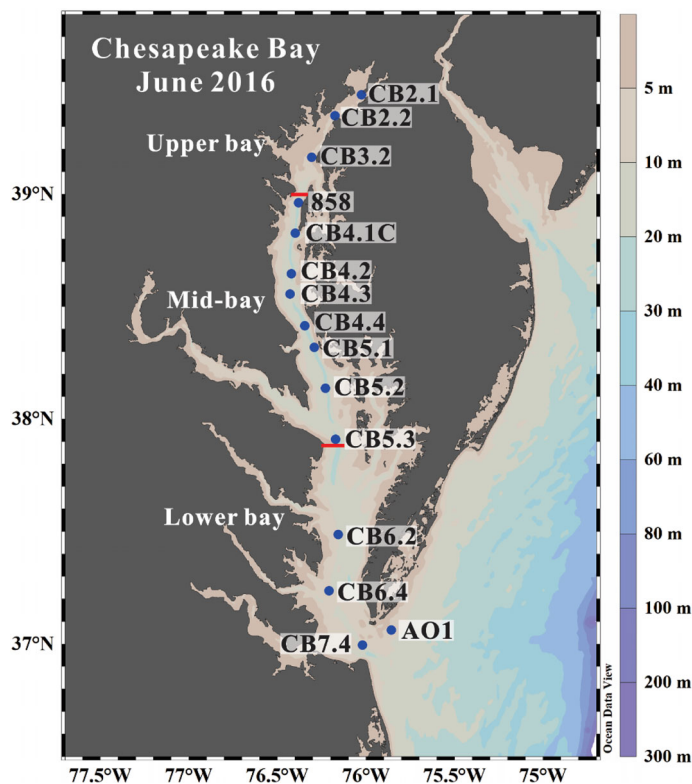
Chesapeake Bay
June 2016

CB2.1
CB2.2
Upper bay
CB3.2
39°N
858
CB4.1C
CB4.2
Mid-bay
CB4.3
CB4.4
CB5.1
CB5.2
38°N
CB5.3
Lower bay
CB6.2
CB6.4
37°N
AO1
CB7.4

Ocean Data View

77.5°W
77°W
76.5°W
76°W
75.5°W
75°W

5 m
10 m
20 m
30 m
40 m
60 m
80 m
100 m
200 m
300 m